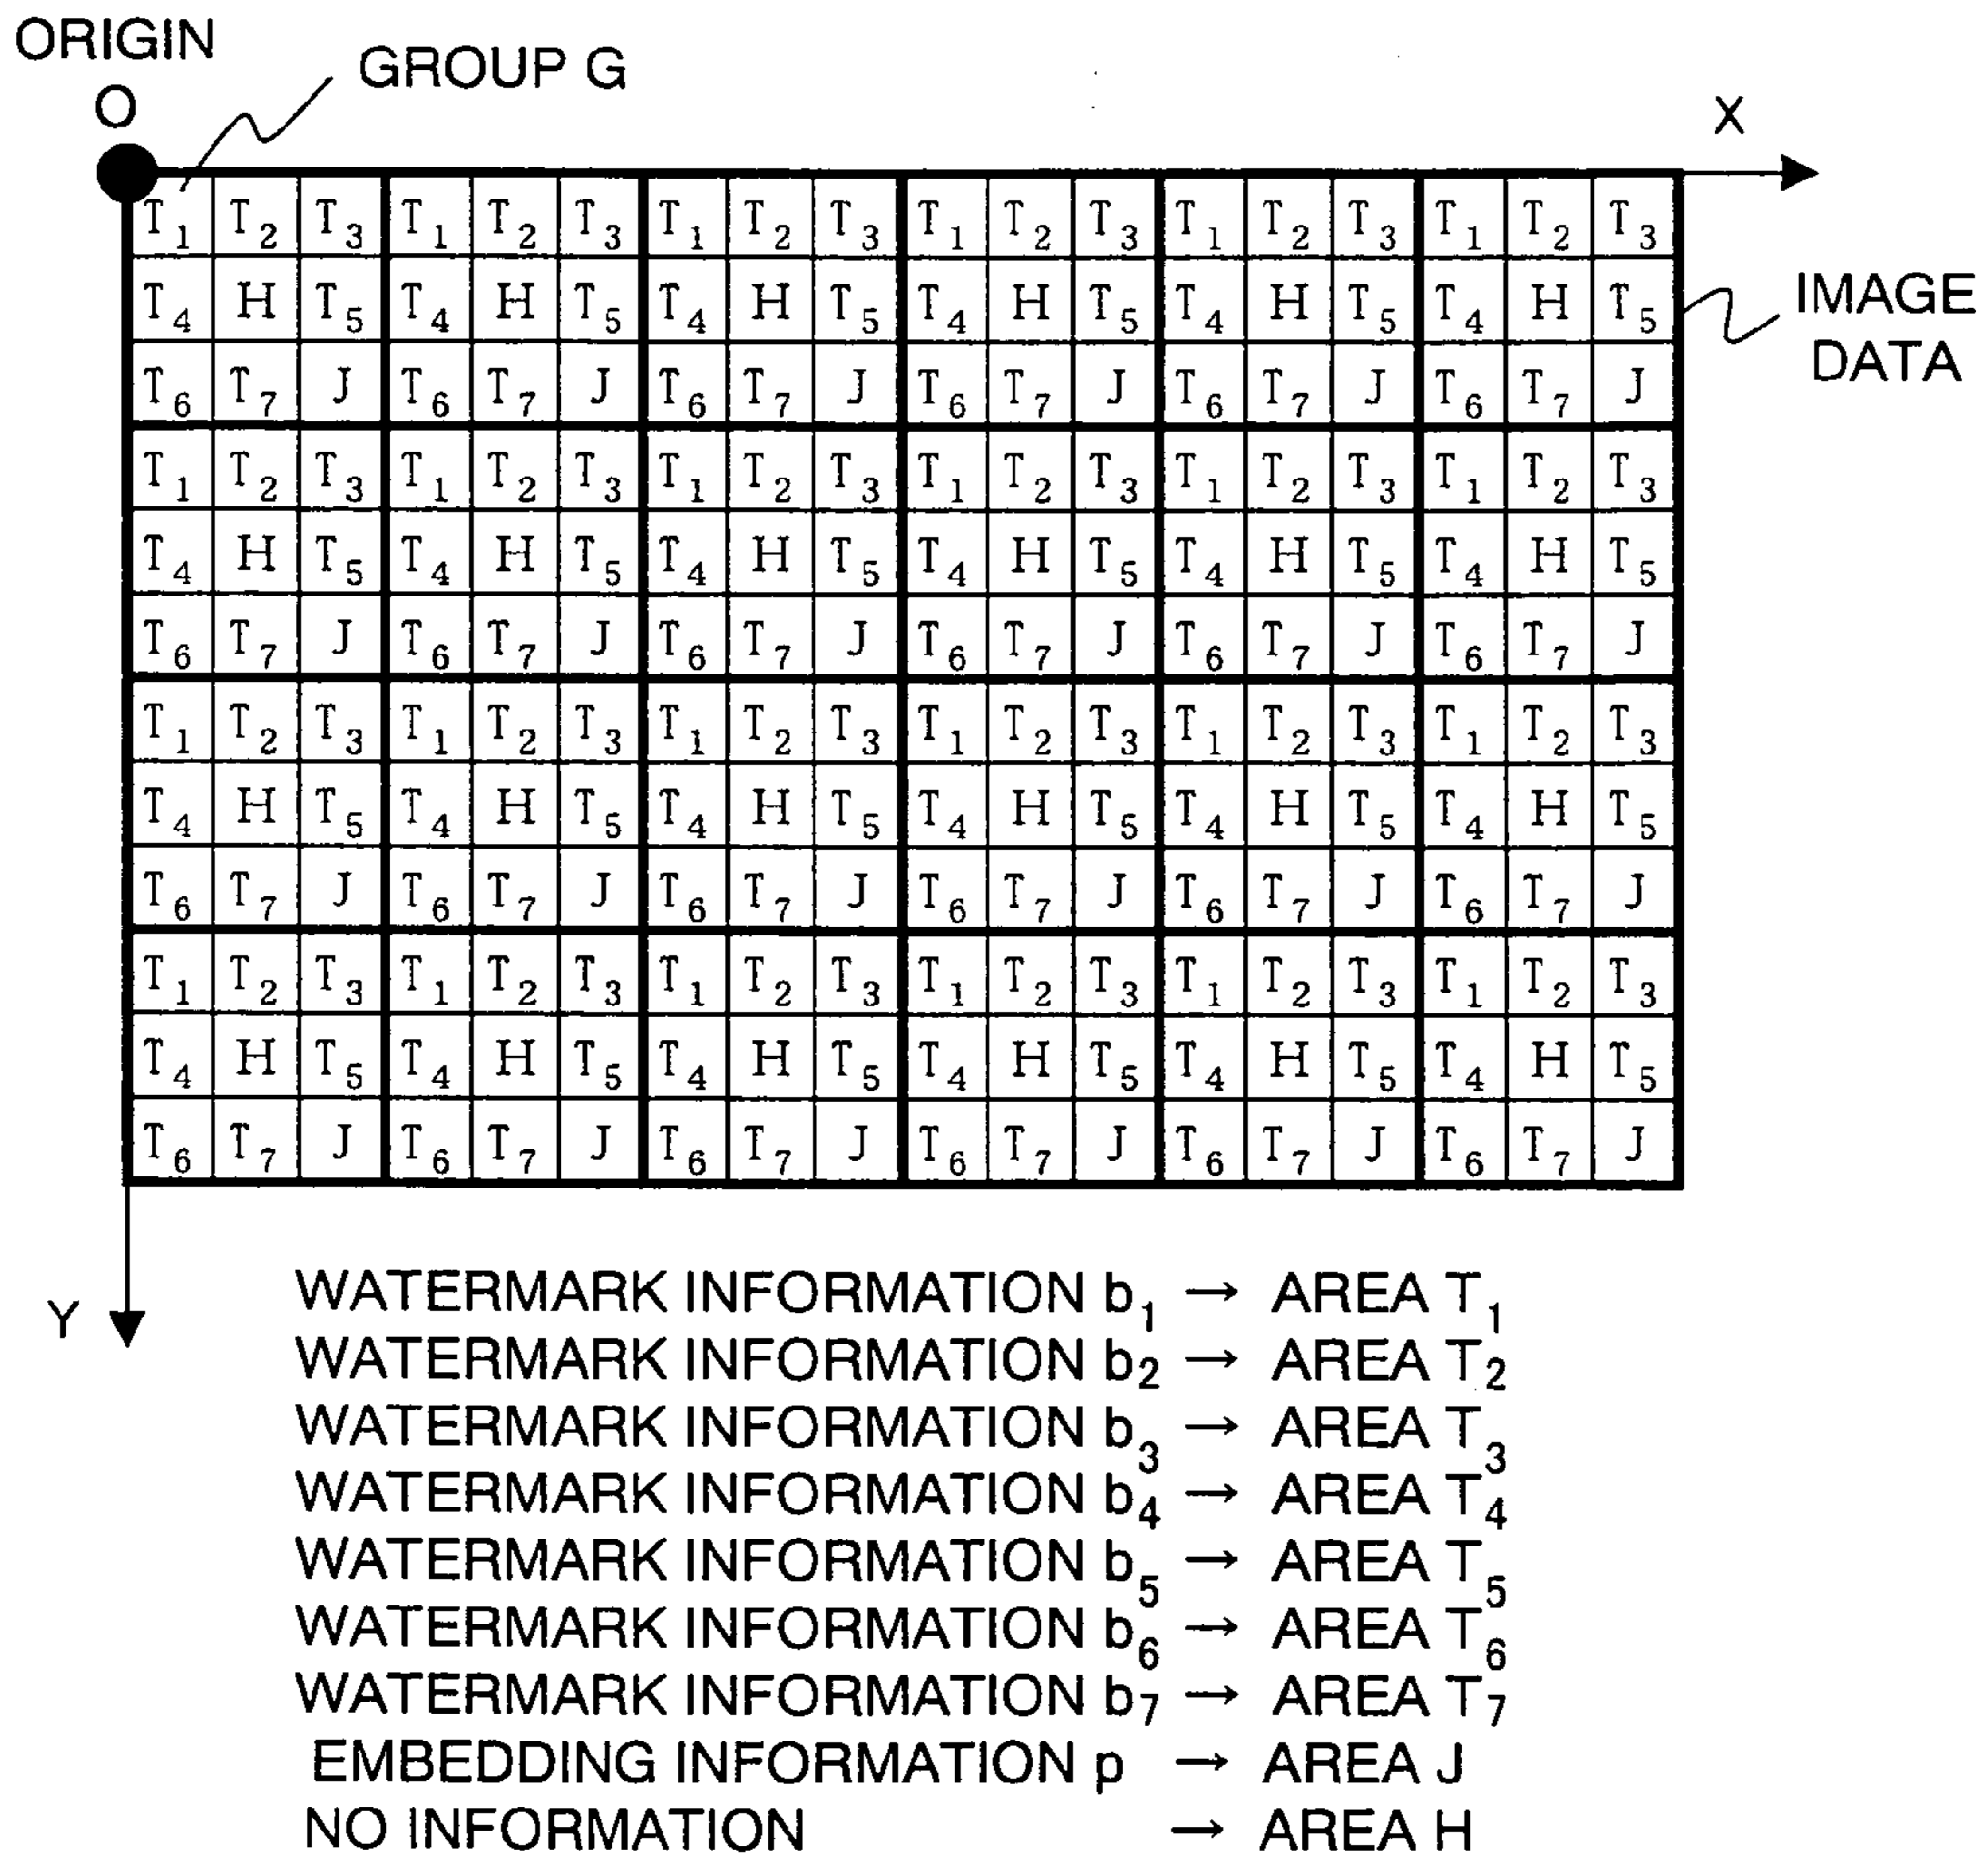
ORIGIN
O
GROUP G
X
IMAGE DATA
Y

| $T_1$ | $T_2$ | $T_3$ | $T_1$ | $T_2$ | $T_3$ | $T_1$ | $T_2$ | $T_3$ | $T_1$ | $T_2$ | $T_3$ | $T_1$ | $T_2$ | $T_3$ | $T_1$ | $T_2$ | $T_3$ |
|---|---|---|---|---|---|---|---|---|---|---|---|---|---|---|---|---|---|
| $T_4$ | H | $T_5$ | $T_4$ | H | $T_5$ | $T_4$ | H | $T_5$ | $T_4$ | H | $T_5$ | $T_4$ | H | $T_5$ | $T_4$ | H | $T_5$ |
| $T_6$ | $T_7$ | J | $T_6$ | $T_7$ | J | $T_6$ | $T_7$ | J | $T_6$ | $T_7$ | J | $T_6$ | $T_7$ | J | $T_6$ | $T_7$ | J |
| $T_1$ | $T_2$ | $T_3$ | $T_1$ | $T_2$ | $T_3$ | $T_1$ | $T_2$ | $T_3$ | $T_1$ | $T_2$ | $T_3$ | $T_1$ | $T_2$ | $T_3$ | $T_1$ | $T_2$ | $T_3$ |
| $T_4$ | H | $T_5$ | $T_4$ | H | $T_5$ | $T_4$ | H | $T_5$ | $T_4$ | H | $T_5$ | $T_4$ | H | $T_5$ | $T_4$ | H | $T_5$ |
| $T_6$ | $T_7$ | J | $T_6$ | $T_7$ | J | $T_6$ | $T_7$ | J | $T_6$ | $T_7$ | J | $T_6$ | $T_7$ | J | $T_6$ | $T_7$ | J |
| $T_1$ | $T_2$ | $T_3$ | $T_1$ | $T_2$ | $T_3$ | $T_1$ | $T_2$ | $T_3$ | $T_1$ | $T_2$ | $T_3$ | $T_1$ | $T_2$ | $T_3$ | $T_1$ | $T_2$ | $T_3$ |
| $T_4$ | H | $T_5$ | $T_4$ | H | $T_5$ | $T_4$ | H | $T_5$ | $T_4$ | H | $T_5$ | $T_4$ | H | $T_5$ | $T_4$ | H | $T_5$ |
| $T_6$ | $T_7$ | J | $T_6$ | $T_7$ | J | $T_6$ | $T_7$ | J | $T_6$ | $T_7$ | J | $T_6$ | $T_7$ | J | $T_6$ | $T_7$ | J |
| $T_1$ | $T_2$ | $T_3$ | $T_1$ | $T_2$ | $T_3$ | $T_1$ | $T_2$ | $T_3$ | $T_1$ | $T_2$ | $T_3$ | $T_1$ | $T_2$ | $T_3$ | $T_1$ | $T_2$ | $T_3$ |
| $T_4$ | H | $T_5$ | $T_4$ | H | $T_5$ | $T_4$ | H | $T_5$ | $T_4$ | H | $T_5$ | $T_4$ | H | $T_5$ | $T_4$ | H | $T_5$ |
| $T_6$ | $T_7$ | J | $T_6$ | $T_7$ | J | $T_6$ | $T_7$ | J | $T_6$ | $T_7$ | J | $T_6$ | $T_7$ | J | $T_6$ | $T_7$ | J |

WATERMARK INFORMATION $b_1$ → AREA $T_1$
WATERMARK INFORMATION $b_2$ → AREA $T_2$
WATERMARK INFORMATION $b_3$ → AREA $T_3$
WATERMARK INFORMATION $b_4$ → AREA $T_4$
WATERMARK INFORMATION $b_5$ → AREA $T_5$
WATERMARK INFORMATION $b_6$ → AREA $T_6$
WATERMARK INFORMATION $b_7$ → AREA $T_7$
EMBEDDING INFORMATION p → AREA J
NO INFORMATION → AREA H